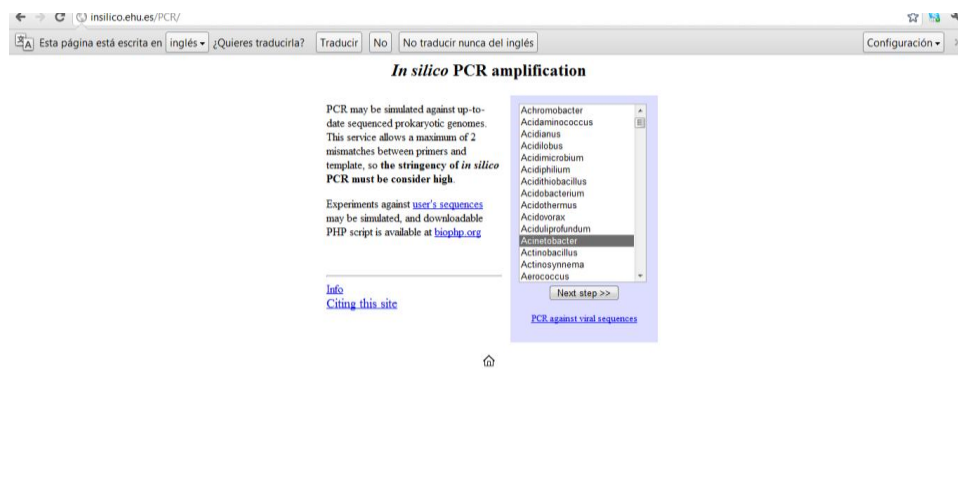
insilico.ehu.es/PCR/

Esta página está escrita en inglés ▾ ¿Quieres traducirla? Traducir No No traducir nunca del inglés Configuración ▾

*In silico* **PCR amplification**

PCR may be simulated against up-to-date sequenced prokaryotic genomes. This service allows a maximum of 2 mismatches between primers and template, so **the stringency of *in silico* PCR must be consider high**.

Experiments against user's sequences may be simulated, and downloadable PHP script is available at biophp.org

Info
Citing this site

Achromobacter
Acidaminococcus
Acidianus
Acidilobus
Acidimicrobium
Acidiphilium
Acidithiobacillus
Acidobacterium
Acidothermus
Acidovorax
Aciduliprofundum
Acinetobacter
Actinobacillus
Actinosynnema
Aerococcus

Next step >>

PCR against viral sequences